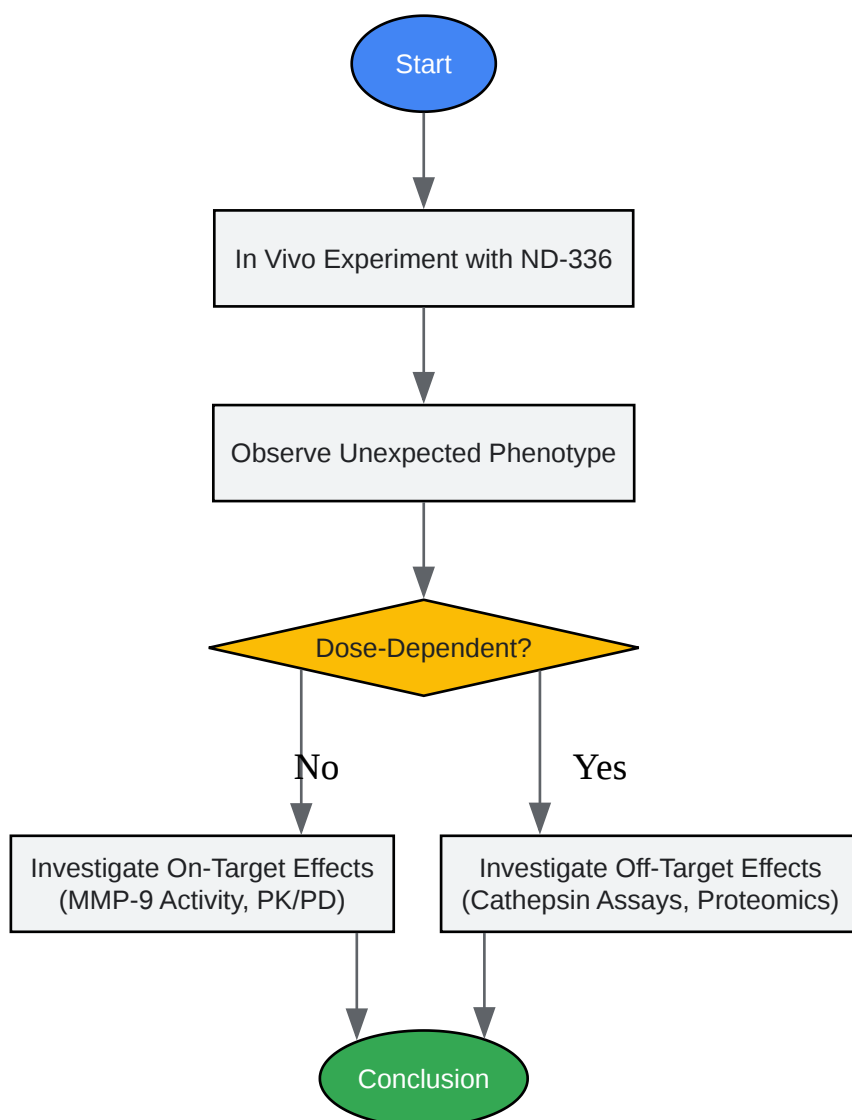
Start

In Vivo Experiment with ND-336

Observe Unexpected Phenotype

Dose-Dependent?

No

Yes

Investigate On-Target Effects (MMP-9 Activity, PK/PD)

Investigate Off-Target Effects (Cathepsin Assays, Proteomics)

Conclusion